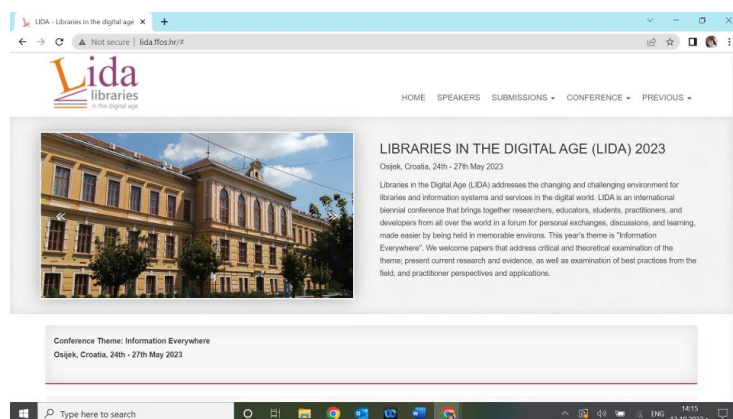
LIDA - Libraries in the digital age ×

+

Not secure | lida.ffos.hr/#

Lida
libraries
in the digital age

HOME SPEAKERS SUBMISSIONS ▾ CONFERENCE ▾ PREVIOUS ▾

«

LIBRARIES IN THE DIGITAL AGE (LIDA) 2023

Osijek, Croatia, 24th - 27th May 2023

Libraries in the Digital Age (LIDA) addresses the changing and challenging environment for libraries and information systems and services in the digital world. LIDA is an international biennial conference that brings together researchers, educators, students, practitioners, and developers from all over the world in a forum for personal exchanges, discussions, and learning, made easier by being held in memorable environs. This year's theme is "Information Everywhere". We welcome papers that address critical and theoretical examination of the theme; present current research and evidence, as well as examination of best practices from the field, and practitioner perspectives and applications.

Conference Theme: Information Everywhere
Osijek, Croatia, 24th - 27th May 2023

Type here to search

ENG

14:15
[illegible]